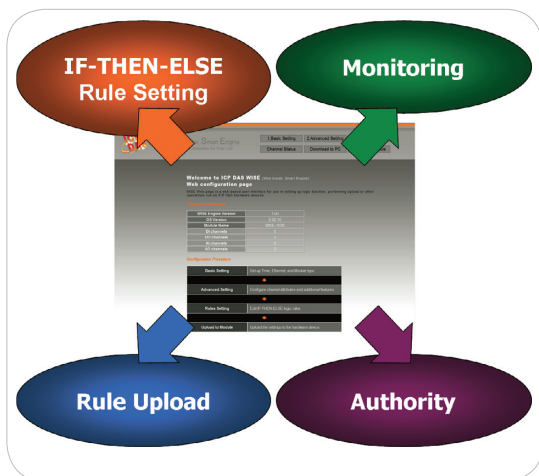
IF-THEN-ELSE
Rule Setting

Monitoring

Smart Engine

1 Basic Setting

2 Advanced Setting

Channel Status

Download to PC

Welcome to ICP DAS WISE

Web configuration page

WISE Engine Version

OS Version

Module Name

Configuration Procedure

Basic Setting

Advanced Setting

Rules Setting

Upload to Module

Rule Upload

Authority